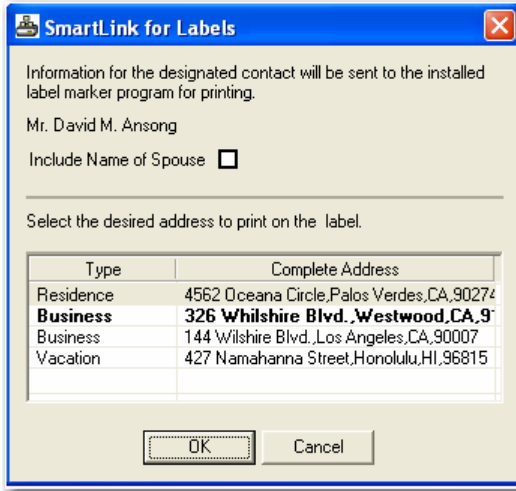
SmartLink for Labels

Information for the designated contact will be sent to the installed label marker program for printing.

Mr. David M. Ansong

Include Name of Spouse

Select the desired address to print on the label.

| Type | Complete Address |
|---|---|
| Residence | 4562 Oceana Circle,Palos Verdes,CA,90274 |
| **Business** | **326 Whilshire Blvd.,Westwood,CA,9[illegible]** |
| Business | 144 Wilshire Blvd.,Los Angeles,CA,90007 |
| Vacation | 427 Namahanna Street,Honolulu,HI,96815 |

OK

Cancel